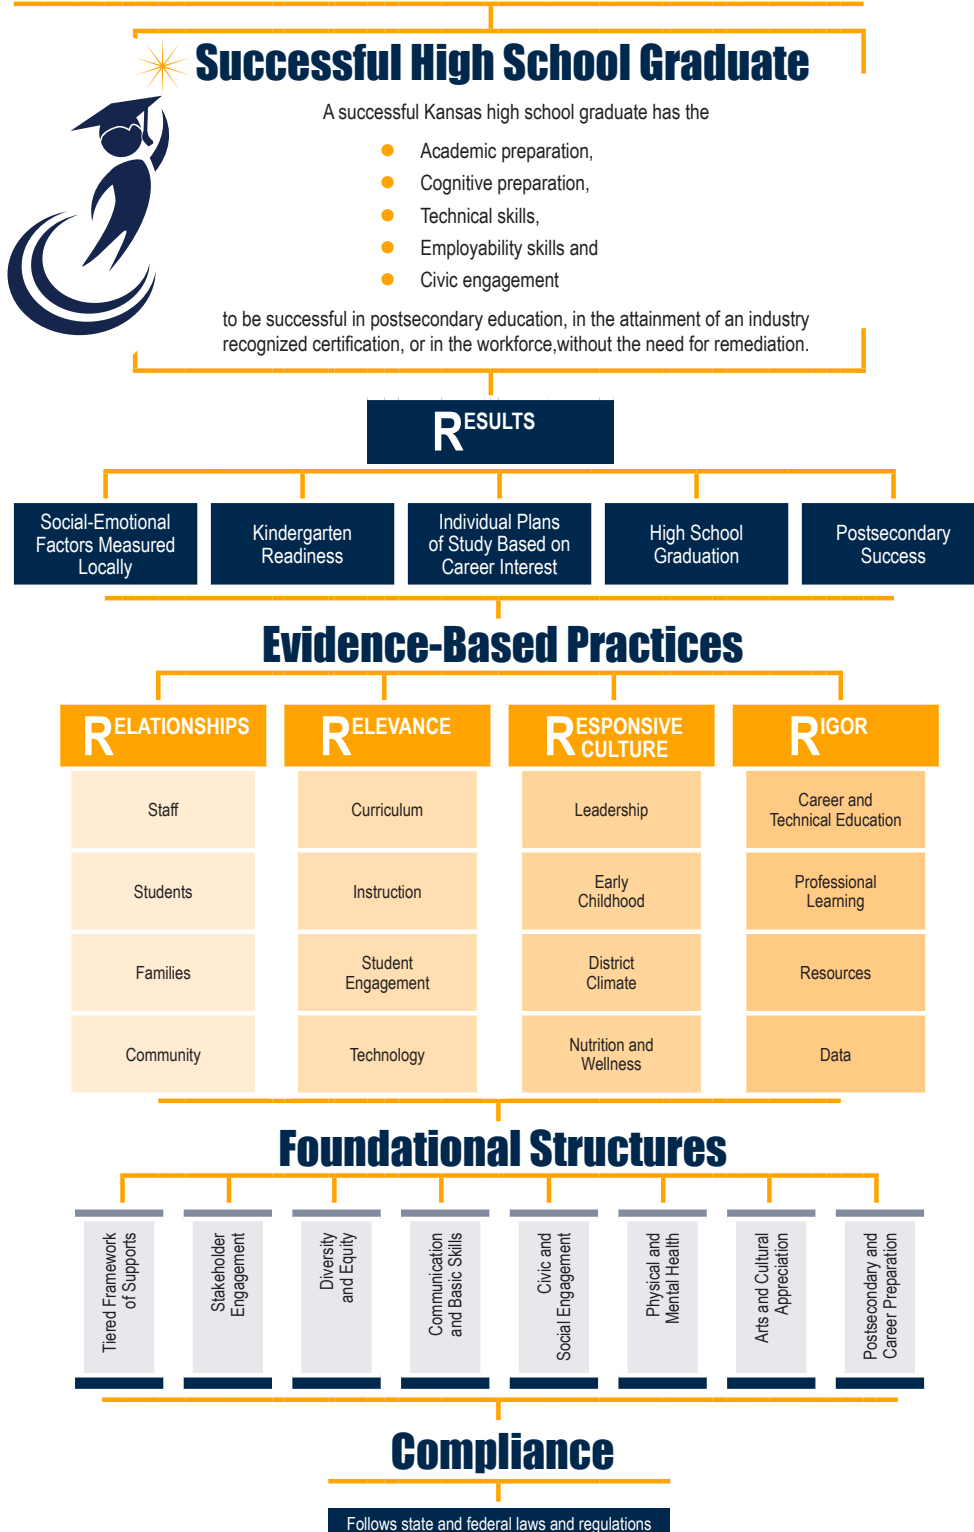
Successful High School Graduate

A successful Kansas high school graduate has the

- Academic preparation,
- Cognitive preparation,
- Technical skills,
- Employability skills and
- Civic engagement

to be successful in postsecondary education, in the attainment of an industry recognized certification, or in the workforce,without the need for remediation.

RESULTS

Social-Emotional Factors Measured Locally

Kindergarten Readiness

Individual Plans of Study Based on Career Interest

High School Graduation

Postsecondary Success

Evidence-Based Practices

| RELATIONSHIPS | RELEVANCE | RESPONSIVE CULTURE | RIGOR |
|---|---|---|---|
| Staff | Curriculum | Leadership | Career and Technical Education |
| Students | Instruction | Early Childhood | Professional Learning |
| Families | Student Engagement | District Climate | Resources |
| Community | Technology | Nutrition and Wellness | Data |

Foundational Structures

Tiered Framework of Supports

Stakeholder Engagement

Diversity and Equity

Communication and Basic Skills

Civic and Social Engagement

Physical and Mental Health

Arts and Cultural Appreciation

Postsecondary and Career Preparation

Compliance

Follows state and federal laws and regulations